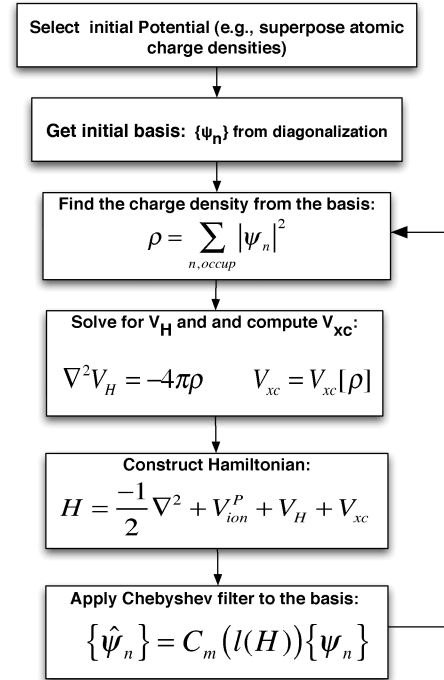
Select initial Potential (e.g., superpose atomic charge densities)

Get initial basis: $\{\psi_n\}$ from diagonalization

Find the charge density from the basis:

$\rho = \sum_{n,occup} |\psi_n|^2$

Solve for $V_H$ and and compute $V_{xc}$:

$\nabla^2 V_H = -4\pi\rho \qquad V_{xc} = V_{xc}[\rho]$

Construct Hamiltonian:

$H = \frac{-1}{2}\nabla^2 + V_{ion}^P + V_H + V_{xc}$

Apply Chebyshev filter to the basis:

$\{\hat{\psi}_n\} = C_m(l(H))\{\psi_n\}$